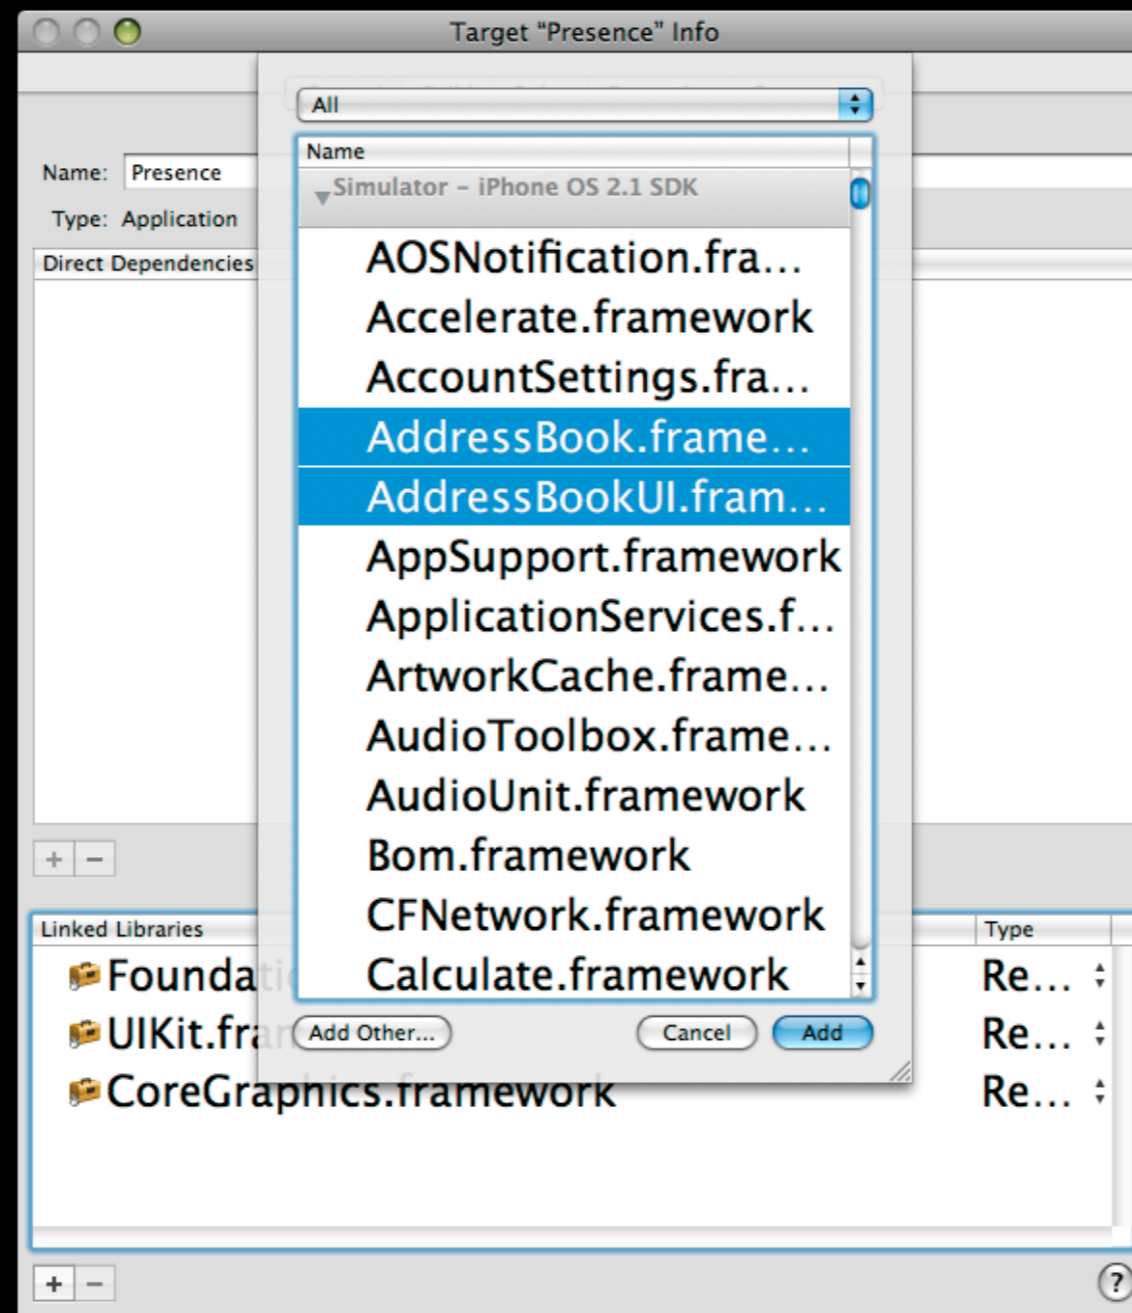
Target "Presence" Info

All

Name: Presence

Type: Application

Direct Dependencies

Name

Simulator – iPhone OS 2.1 SDK

AOSNotification.fra...
Accelerate.framework
AccountSettings.fra...
AddressBook.frame...
AddressBookUI.fram...
AppSupport.framework
ApplicationServices.f...
ArtworkCache.frame...
AudioToolbox.frame...
AudioUnit.framework
Bom.framework
CFNetwork.framework
Calculate.framework

+ −

Linked Libraries

Type

Founda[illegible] Re...
UIKit.fra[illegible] Re...
CoreGraphics.framework Re...

Add Other...

Cancel

Add

+ −

?